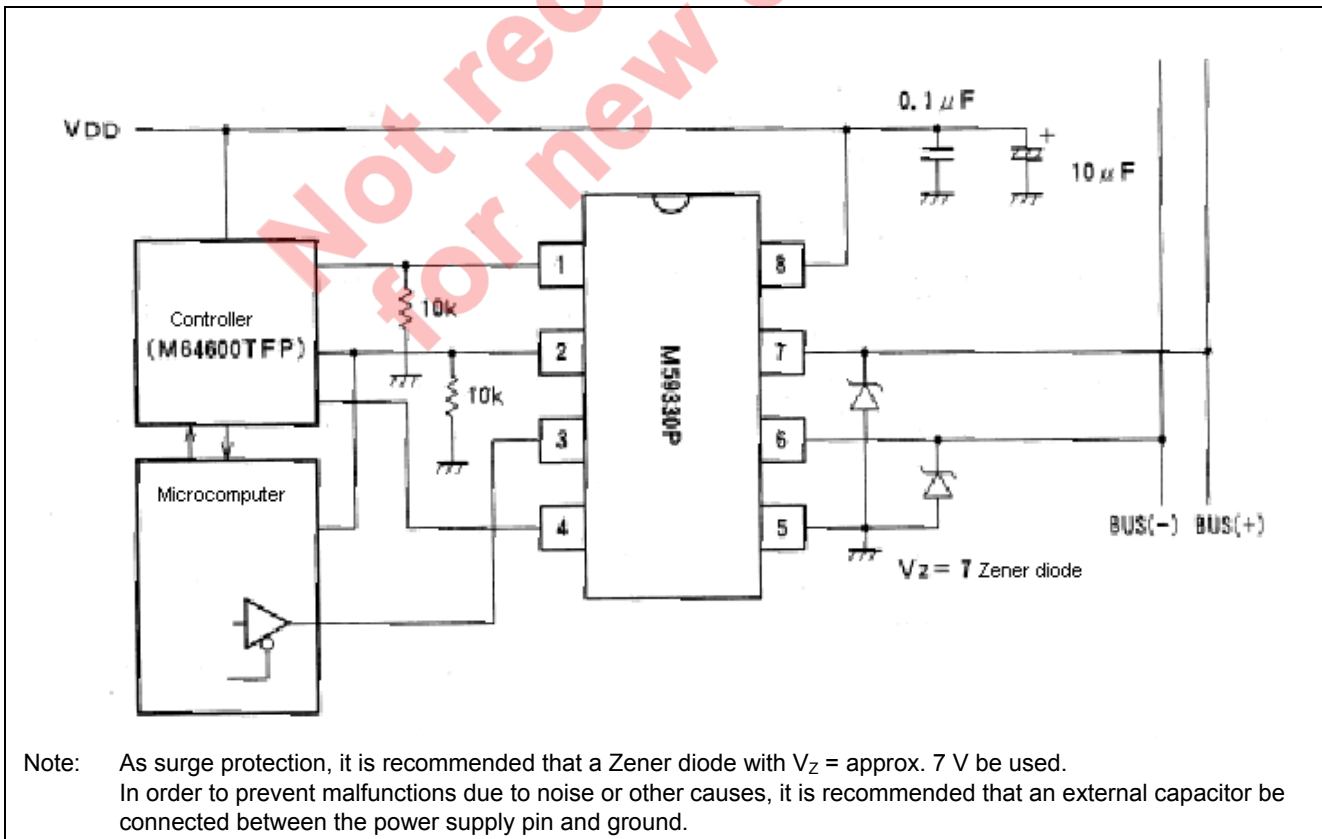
Not recommended for new design

VDD

0.1 $\mu$F

10 $\mu$F

Controller
(M64600TFP)

10k

10k

Microcomputer

1

2

3

4

M59330P

8

7

6

5

BUS(−) BUS(+)

Vz = 7 Zener diode

Note: As surge protection, it is recommended that a Zener diode with $V_Z$ = approx. 7 V be used.
In order to prevent malfunctions due to noise or other causes, it is recommended that an external capacitor be connected between the power supply pin and ground.